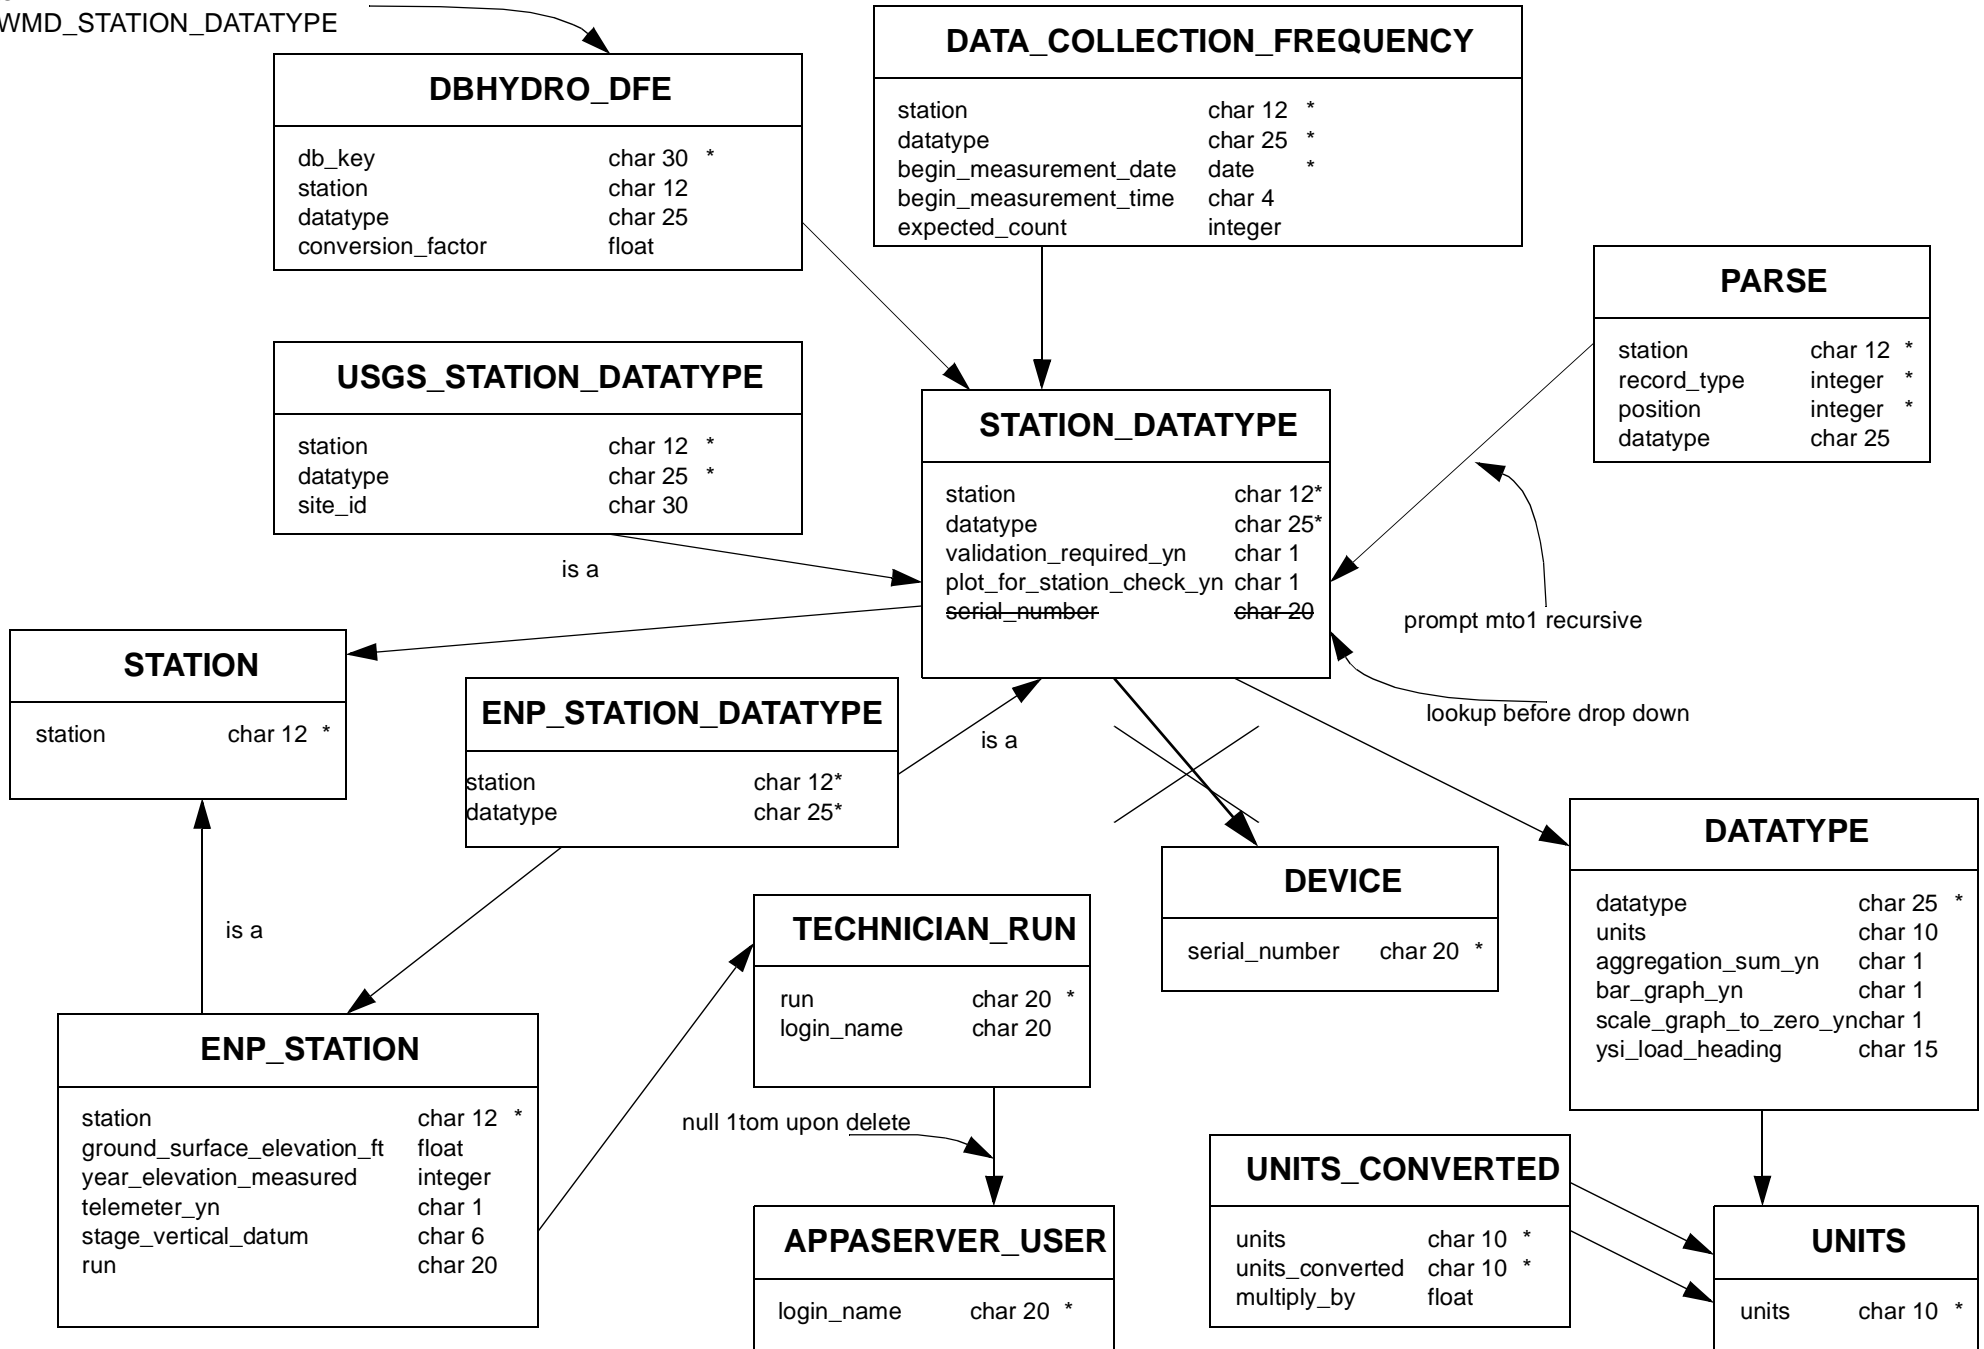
WMD_STATION_DATATYPE

DBHYDRO_DFE

| | | |
|---|---|---|
| db_key | char 30 | * |
| station | char 12 | |
| datatype | char 25 | |
| conversion_factor | float | |

DATA_COLLECTION_FREQUENCY

| | | |
|---|---|---|
| station | char 12 | * |
| datatype | char 25 | * |
| begin_measurement_date | date | * |
| begin_measurement_time | char 4 | |
| expected_count | integer | |

PARSE

| | | |
|---|---|---|
| station | char 12 | * |
| record_type | integer | * |
| position | integer | * |
| datatype | char 25 | |

USGS_STATION_DATATYPE

| | | |
|---|---|---|
| station | char 12 | * |
| datatype | char 25 | * |
| site_id | char 30 | |

STATION_DATATYPE

| | |
|---|---|
| station | char 12* |
| datatype | char 25* |
| validation_required_yn | char 1 |
| plot_for_station_check_yn | char 1 |
| serial_number | char 20 |

is a

prompt mto1 recursive

STATION

| | | |
|---|---|---|
| station | char 12 | * |

ENP_STATION_DATATYPE

| | |
|---|---|
| station | char 12* |
| datatype | char 25* |

is a

lookup before drop down

DATATYPE

| | | |
|---|---|---|
| datatype | char 25 | * |
| units | char 10 | |
| aggregation_sum_yn | char 1 | |
| bar_graph_yn | char 1 | |
| scale_graph_to_zero_yn | char 1 | |
| ysi_load_heading | char 15 | |

DEVICE

| | | |
|---|---|---|
| serial_number | char 20 | * |

is a

TECHNICIAN_RUN

| | | |
|---|---|---|
| run | char 20 | * |
| login_name | char 20 | |

ENP_STATION

| | | |
|---|---|---|
| station | char 12 | * |
| ground_surface_elevation_ft | float | |
| year_elevation_measured | integer | |
| telemeter_yn | char 1 | |
| stage_vertical_datum | char 6 | |
| run | char 20 | |

null 1tom upon delete

APPASERVER_USER

| | | |
|---|---|---|
| login_name | char 20 | * |

UNITS_CONVERTED

| | | |
|---|---|---|
| units | char 10 | * |
| units_converted | char 10 | * |
| multiply_by | float | |

UNITS

| | | |
|---|---|---|
| units | char 10 | * |